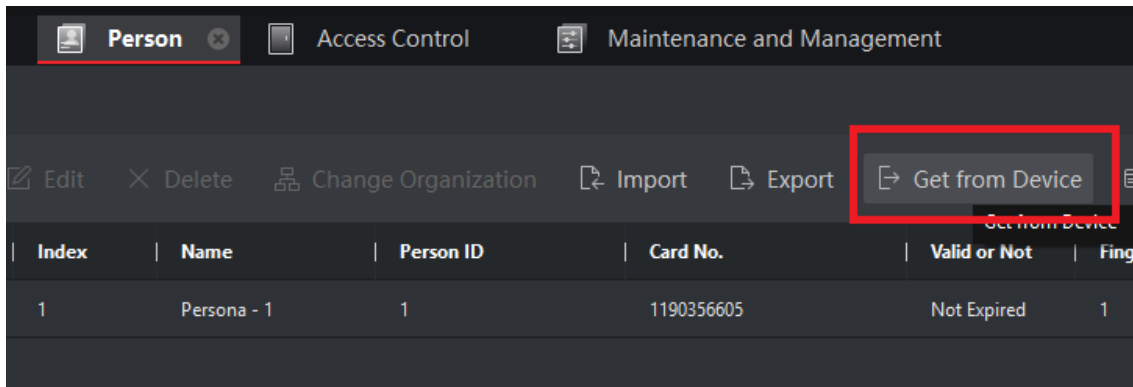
Person Access Control Maintenance and Management

Edit Delete Change Organization Import Export Get from Device

Get from Device

| Index | Name | Person ID | Card No. | Valid or Not | Fing |
|---|---|---|---|---|---|
| 1 | Persona - 1 | 1 | 1190356605 | Not Expired | 1 |